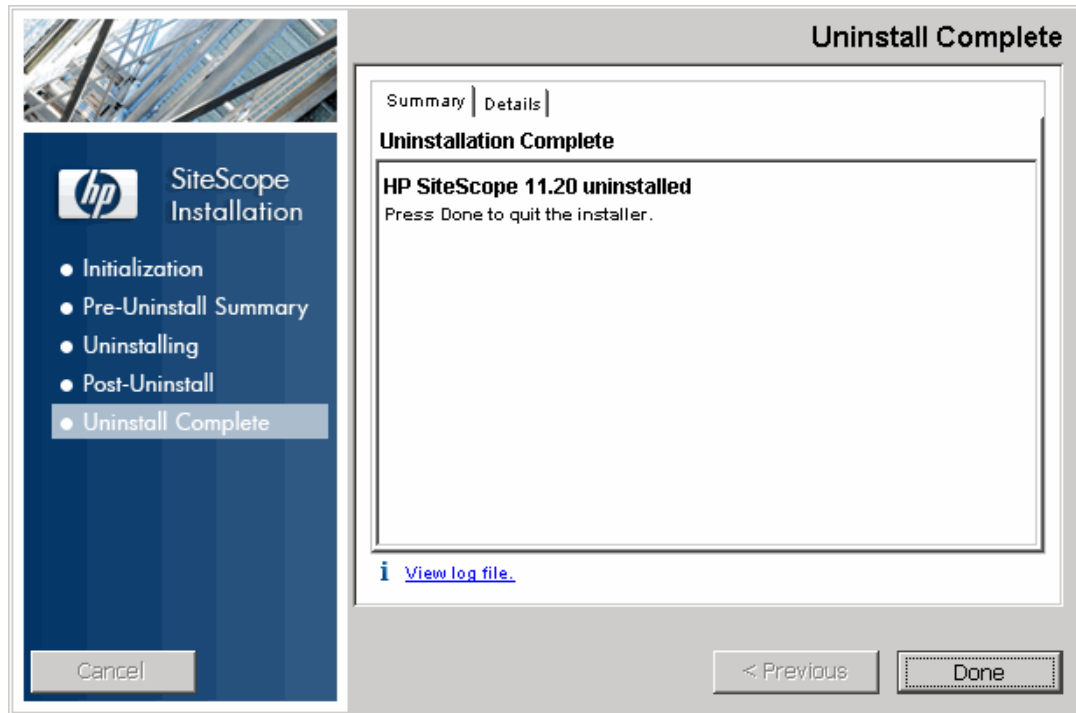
Uninstall Complete

hp

SiteScope Installation

- Initialization
- Pre-Uninstall Summary
- Uninstalling
- Post-Uninstall
- Uninstall Complete

Summary | Details

Uninstallation Complete

HP SiteScope 11.20 uninstalled

Press Done to quit the installer.

i View log file.

Cancel

< Previous

Done